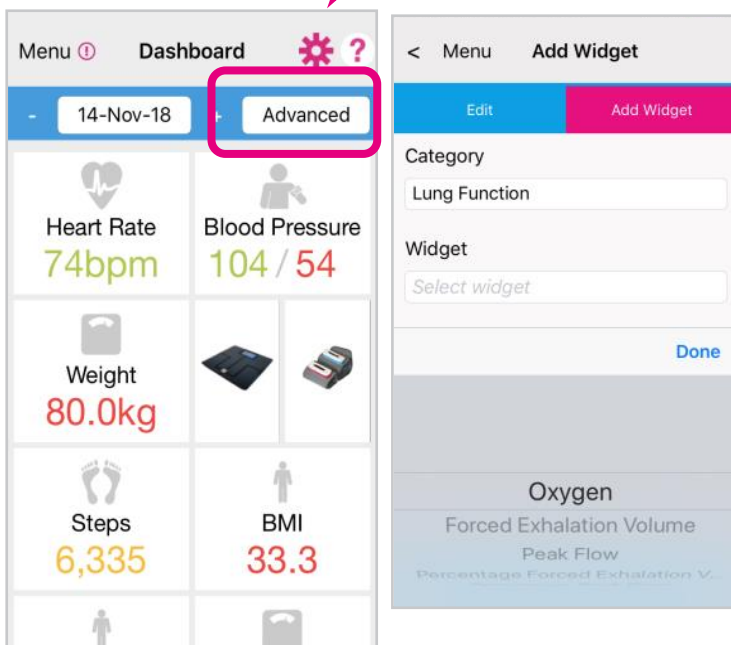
Menu ⓘ Dashboard ?

- 14-Nov-18 + Advanced

Heart Rate
74bpm

Blood Pressure
104 / 54

Weight
80.0kg

Steps
6,335

BMI
33.3

< Menu Add Widget

Edit Add Widget

Category
Lung Function

Widget
Select widget

Done

Oxygen
Forced Exhalation Volume
Peak Flow
Percentage Forced Exhalation V...